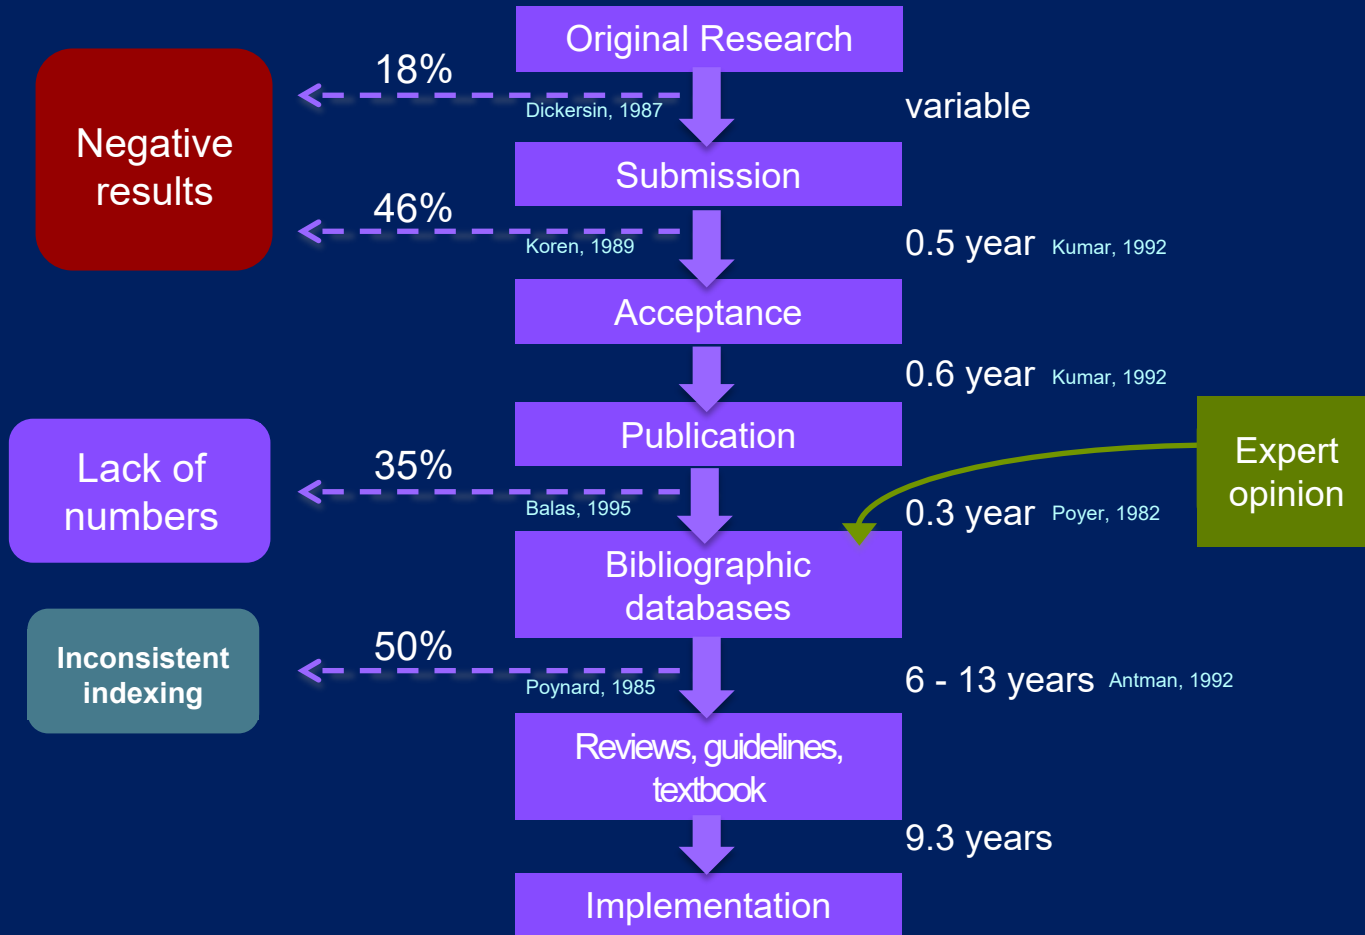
Original Research

Negative results

18%

Dickersin, 1987

variable

Submission

46%

Koren, 1989

0.5 year Kumar, 1992

Acceptance

0.6 year Kumar, 1992

Publication

Lack of numbers

35%

Balas, 1995

Expert opinion

0.3 year Poyer, 1982

Bibliographic databases

Inconsistent indexing

50%

Poynard, 1985

6 - 13 years Antman, 1992

Reviews, guidelines, textbook

9.3 years

Implementation